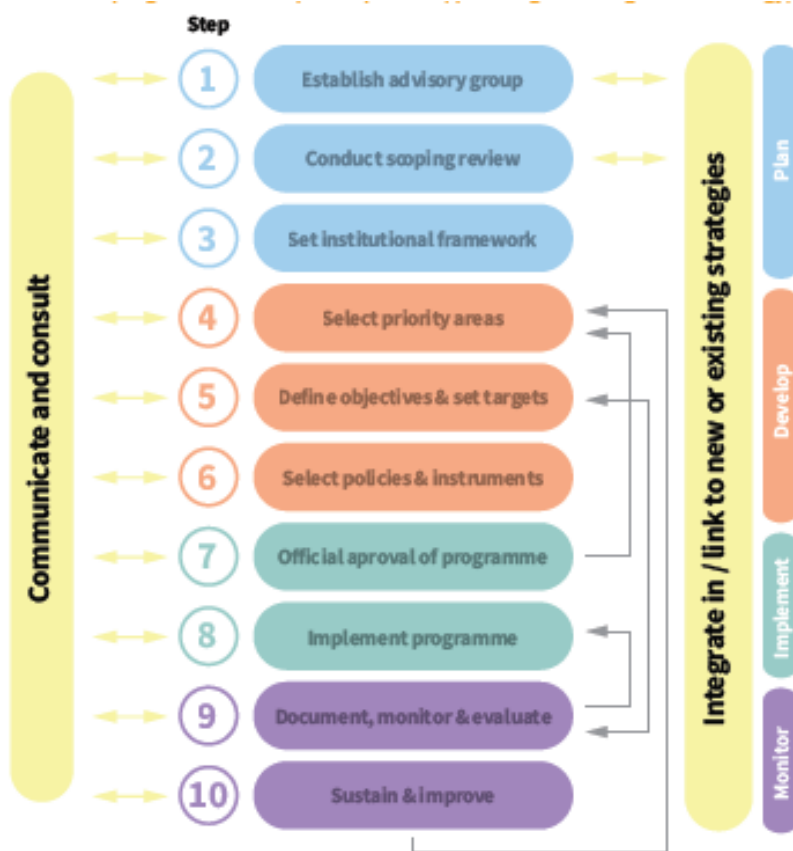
Step

Communicate and consult

1 Establish advisory group

2 Conduct scoping review

3 Set institutional framework

4 Select priority areas

5 Define objectives & set targets

6 Select policies & instruments

7 Official aproval of programme

8 Implement programme

9 Document, monitor & evaluate

10 Sustain & improve

Integrate in / link to new or existing strategies

Plan

Develop

Implement

Monitor